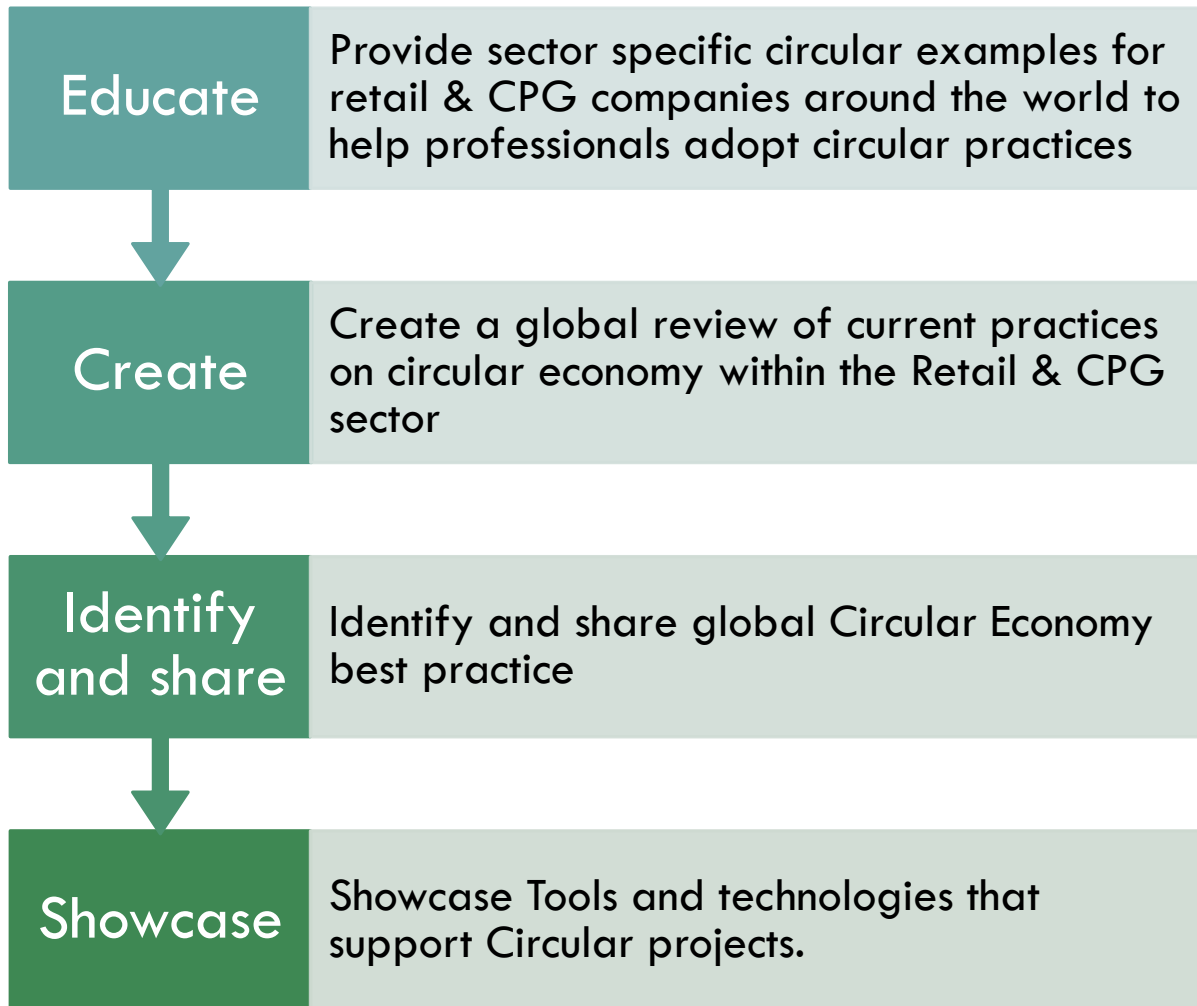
Educate

Provide sector specific circular examples for retail & CPG companies around the world to help professionals adopt circular practices

Create

Create a global review of current practices on circular economy within the Retail & CPG sector

Identify and share

Identify and share global Circular Economy best practice

Showcase

Showcase Tools and technologies that support Circular projects.